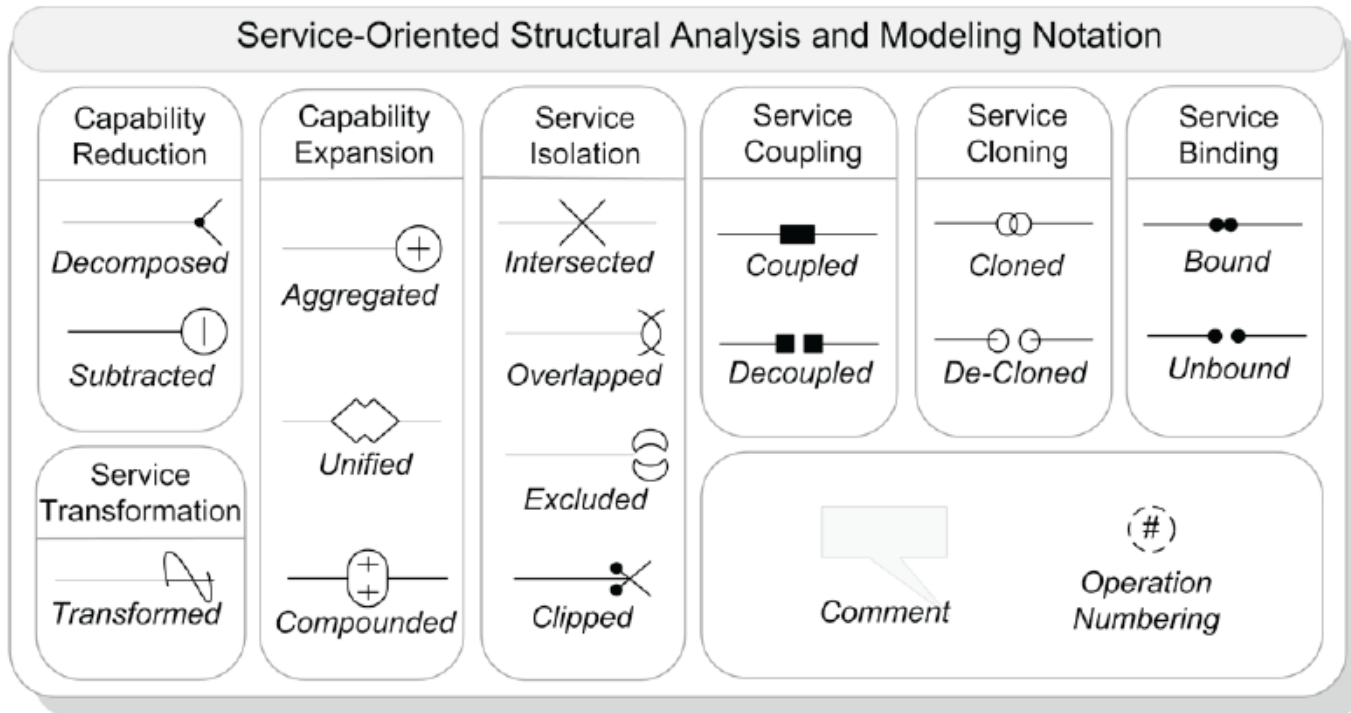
Service-Oriented Structural Analysis and Modeling Notation

Capability Reduction

Decomposed

Subtracted

Service Transformation

Transformed

Capability Expansion

Aggregated

Unified

Compounded

Service Isolation

Intersected

Overlapped

Excluded

Clipped

Service Coupling

Coupled

Decoupled

Service Cloning

Cloned

De-Cloned

Service Binding

Bound

Unbound

Comment

#

Operation Numbering